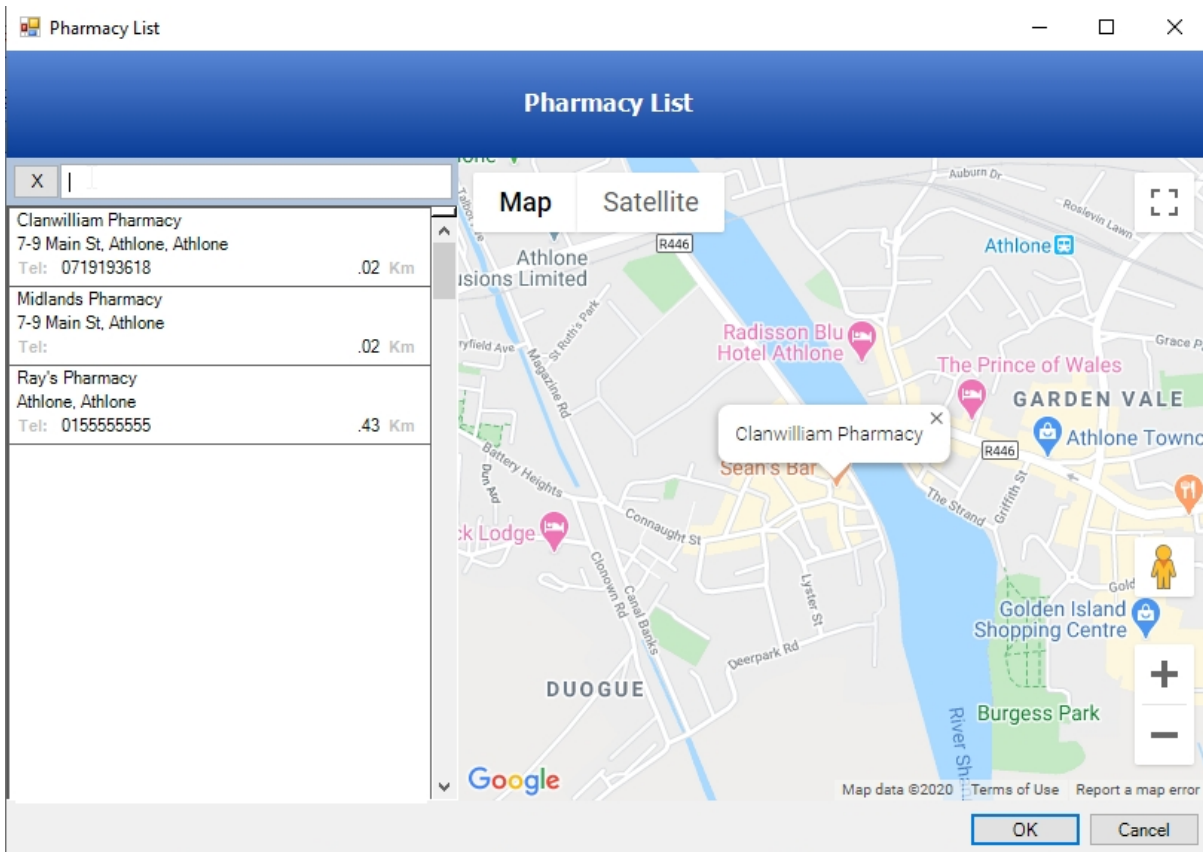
Pharmacy List

Pharmacy List

X |

Clanwilliam Pharmacy
7-9 Main St, Athlone, Athlone
Tel: 0719193618 .02 Km

Midlands Pharmacy
7-9 Main St, Athlone
Tel: .02 Km

Ray's Pharmacy
Athlone, Athlone
Tel: 0155555555 .43 Km

Map Satellite

Auburn Dr
Roslevin Lawn
Athlone
R446
Athlone
usions Limited
St Ruth's Park
ryfield Ave
Magazine Rd
Radisson Blu Hotel Athlone
The Prince of Wales
Grace P
GARDEN VALE
Clanwilliam Pharmacy
Athlone Townc
R446
Sean's Bar
Battery Heights
Dun Ard
The Strand
Griffith St
ck Lodge
Connaught St
Clonown Rd
Canal Banks
Lyster St
Gold
Golden Island Shopping Centre
Deerpark Rd
DUOGUE
Burgess Park
River Sh
Google
Map data ©2020 Terms of Use Report a map error

OK Cancel